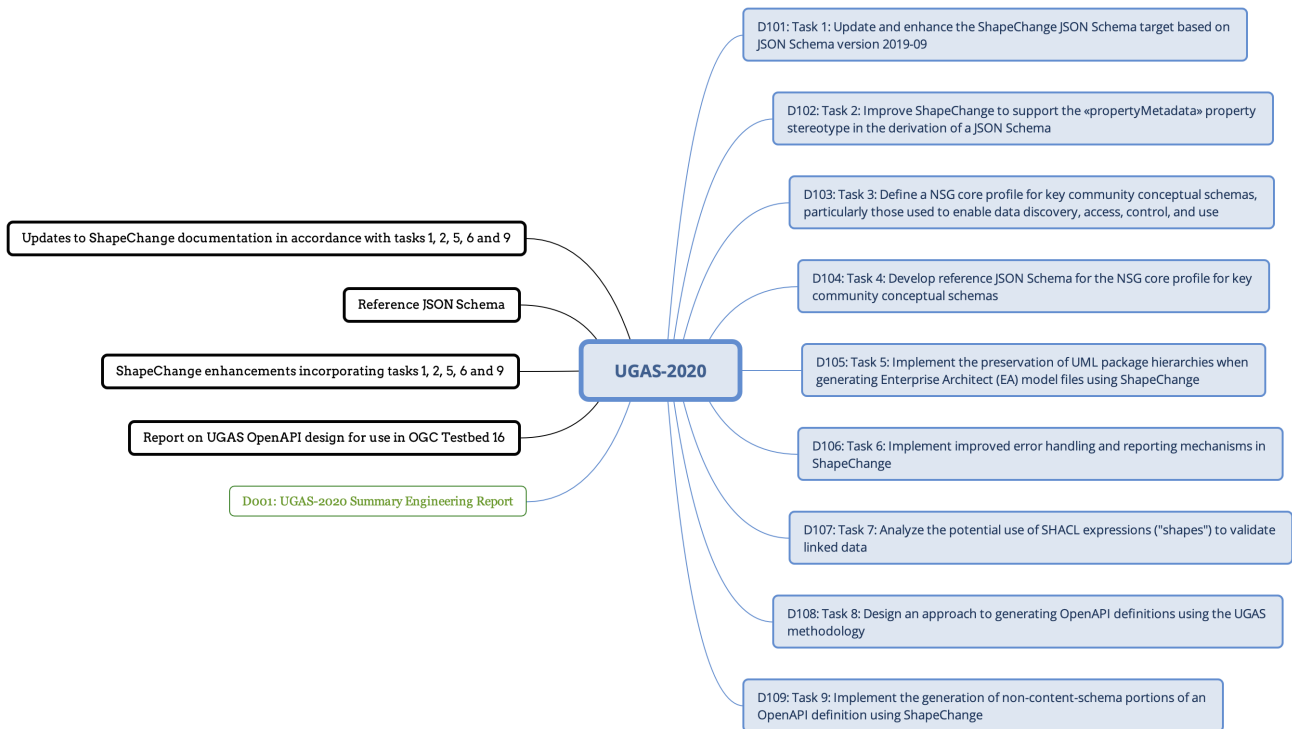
UGAS-2020

Updates to ShapeChange documentation in accordance with tasks 1, 2, 5, 6 and 9

Reference JSON Schema

ShapeChange enhancements incorporating tasks 1, 2, 5, 6 and 9

Report on UGAS OpenAPI design for use in OGC Testbed 16

D001: UGAS-2020 Summary Engineering Report

D101: Task 1: Update and enhance the ShapeChange JSON Schema target based on JSON Schema version 2019-09

D102: Task 2: Improve ShapeChange to support the «propertyMetadata» property stereotype in the derivation of a JSON Schema

D103: Task 3: Define a NSG core profile for key community conceptual schemas, particularly those used to enable data discovery, access, control, and use

D104: Task 4: Develop reference JSON Schema for the NSG core profile for key community conceptual schemas

D105: Task 5: Implement the preservation of UML package hierarchies when generating Enterprise Architect (EA) model files using ShapeChange

D106: Task 6: Implement improved error handling and reporting mechanisms in ShapeChange

D107: Task 7: Analyze the potential use of SHACL expressions ("shapes") to validate linked data

D108: Task 8: Design an approach to generating OpenAPI definitions using the UGAS methodology

D109: Task 9: Implement the generation of non-content-schema portions of an OpenAPI definition using ShapeChange